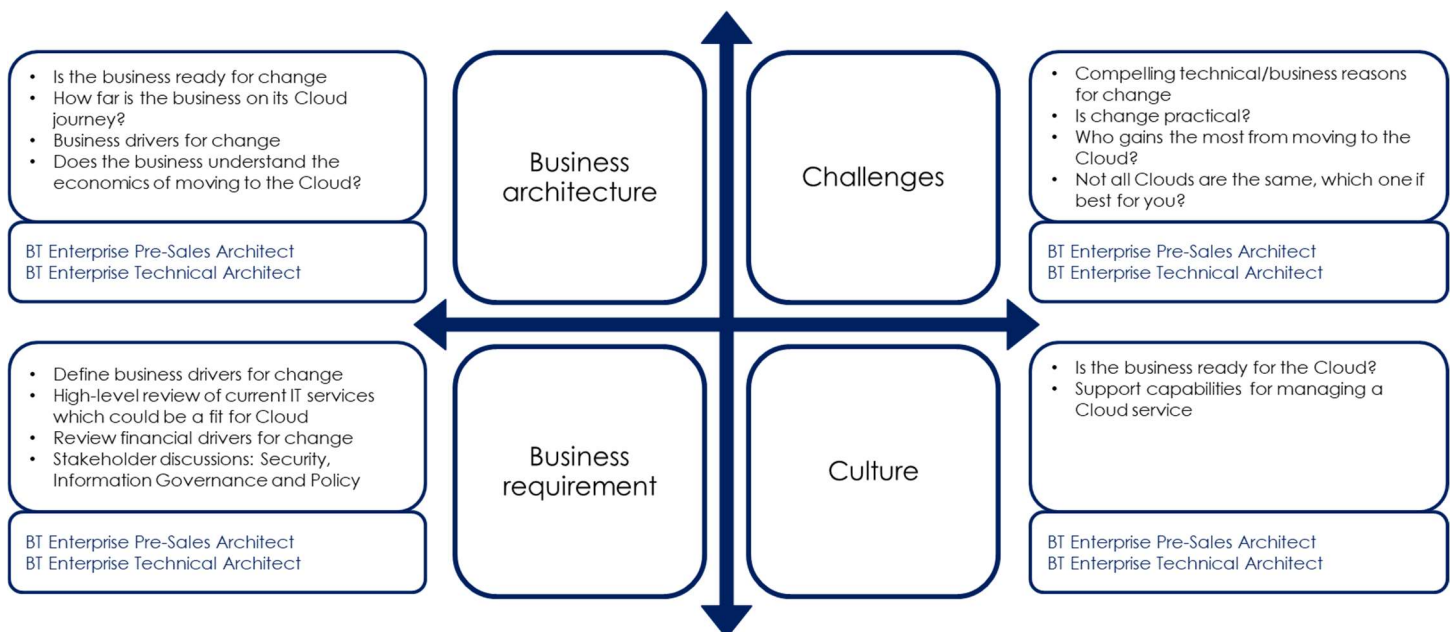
- Is the business ready for change
- How far is the business on its Cloud journey?
- Business drivers for change
- Does the business understand the economics of moving to the Cloud?

BT Enterprise Pre-Sales Architect
BT Enterprise Technical Architect

Business architecture

Challenges

- Compelling technical/business reasons for change
- Is change practical?
- Who gains the most from moving to the Cloud?
- Not all Clouds are the same, which one if best for you?

BT Enterprise Pre-Sales Architect
BT Enterprise Technical Architect

- Define business drivers for change
- High-level review of current IT services which could be a fit for Cloud
- Review financial drivers for change
- Stakeholder discussions: Security, Information Governance and Policy

BT Enterprise Pre-Sales Architect
BT Enterprise Technical Architect

Business requirement

Culture

- Is the business ready for the Cloud?
- Support capabilities for managing a Cloud service

BT Enterprise Pre-Sales Architect
BT Enterprise Technical Architect